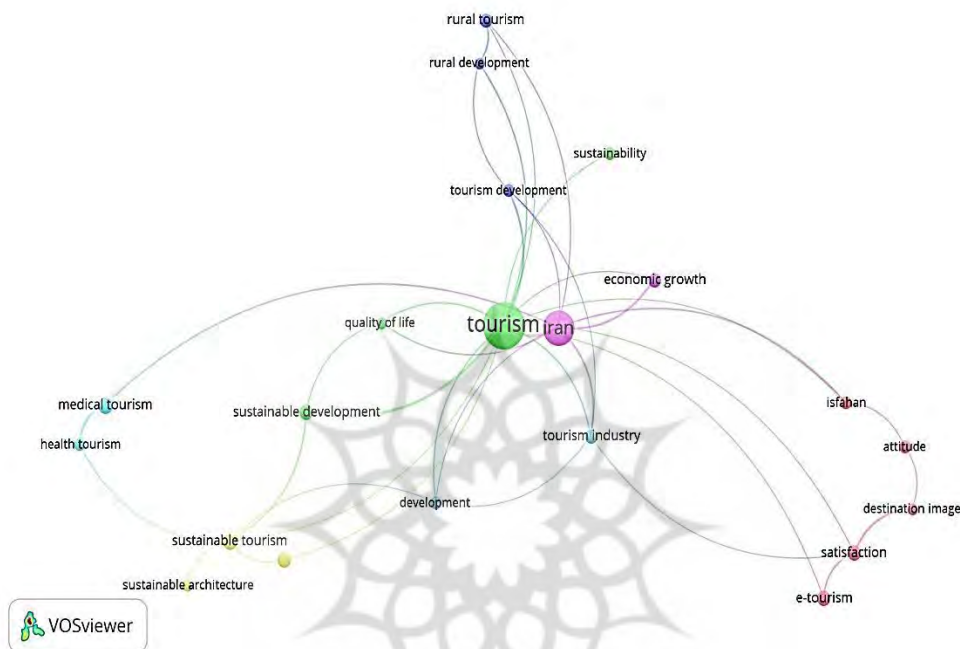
rural tourism

rural development

sustainability

tourism development

economic growth

quality of life

tourism

iran

medical tourism

sustainable development

isfahan

tourism industry

health tourism

attitude

development

destination image

sustainable tourism

satisfaction

sustainable architecture

e-tourism

VOSviewer